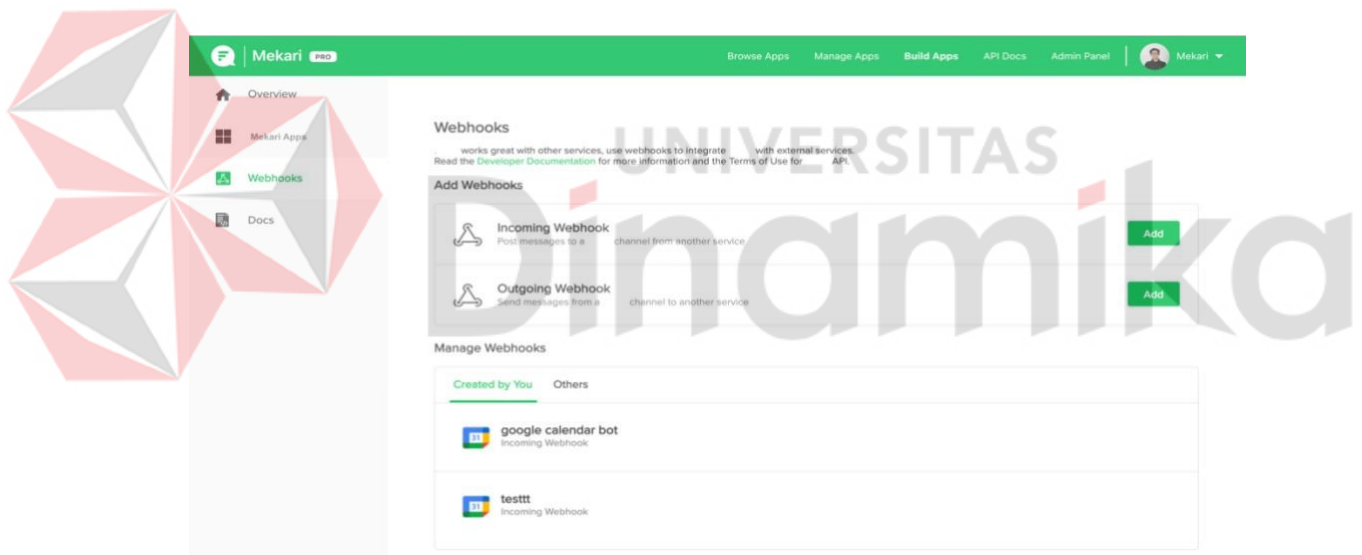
Mekari PRO

Browse Apps Manage Apps Build Apps API Docs Admin Panel Mekari

Overview

Mekari Apps

Webhooks

Docs

UNIVERSITAS

Dinamika

Webhooks

works great with other services, use webhooks to integrate with external services. Read the Developer Documentation for more information and the Terms of Use for API.

Add Webhooks

Incoming Webhook
Post messages to a channel from another service

Add

Outgoing Webhook
Send messages from a channel to another service

Add

Manage Webhooks

Created by You Others

31 google calendar bot
Incoming Webhook

31 testtt
Incoming Webhook